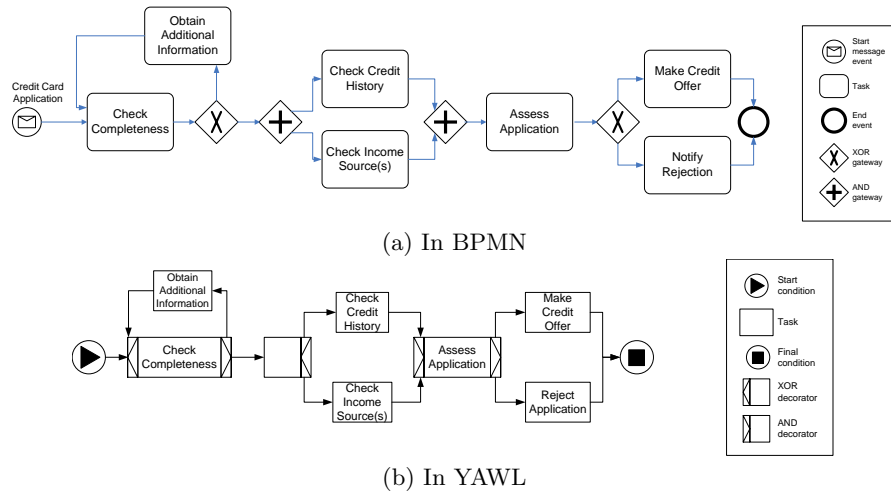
Credit Card Application

Obtain Additional Information

Check Completeness

Check Credit History

Check Income Source(s)

Assess Application

Make Credit Offer

Notify Rejection

Start message event

Task

End event

XOR gateway

AND gateway

(a) In BPMN

Obtain Additional Information

Check Completeness

Check Credit History

Check Income Source(s)

Assess Application

Make Credit Offer

Reject Application

Start condition

Task

Final condition

XOR decorator

AND decorator

(b) In YAWL